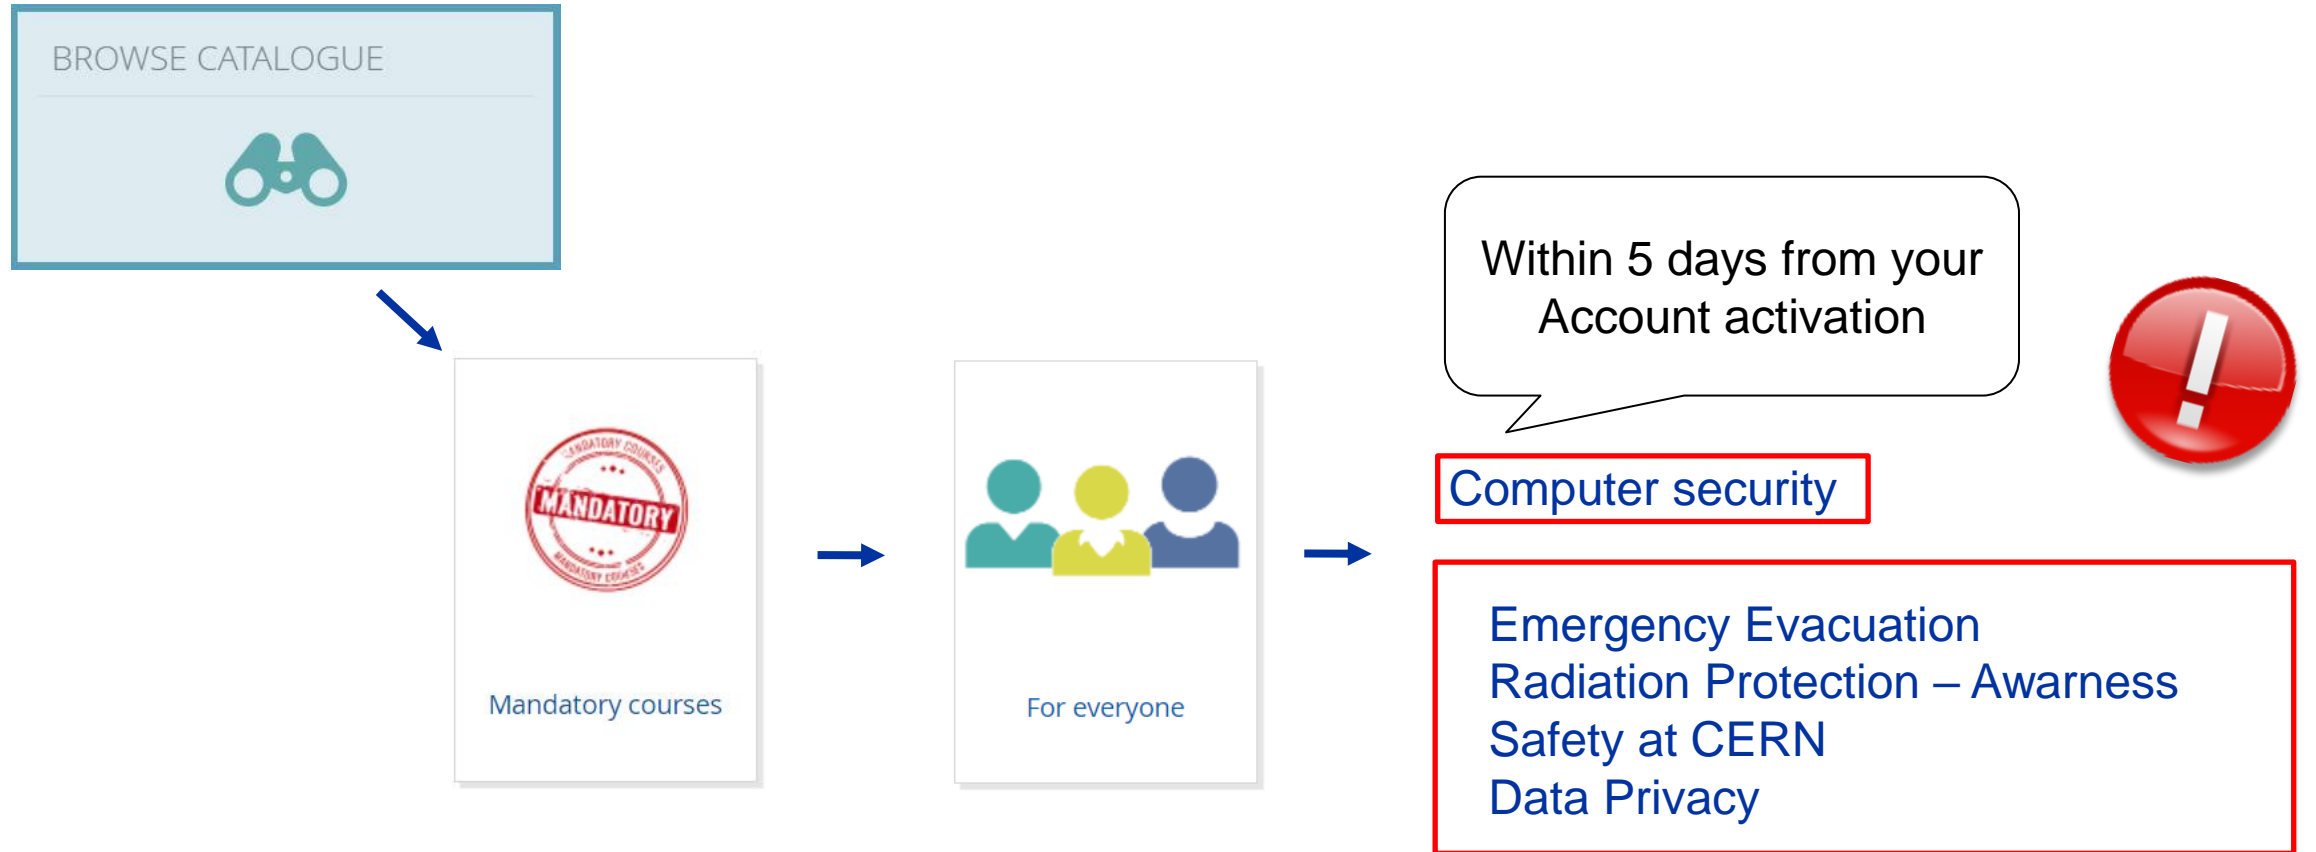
BROWSE CATALOGUE

MANDATORY COURSES
MANDATORY
MANDATORY COURSES

Mandatory courses

For everyone

Within 5 days from your Account activation

Computer security

Emergency Evacuation
Radiation Protection – Awarness
Safety at CERN
Data Privacy